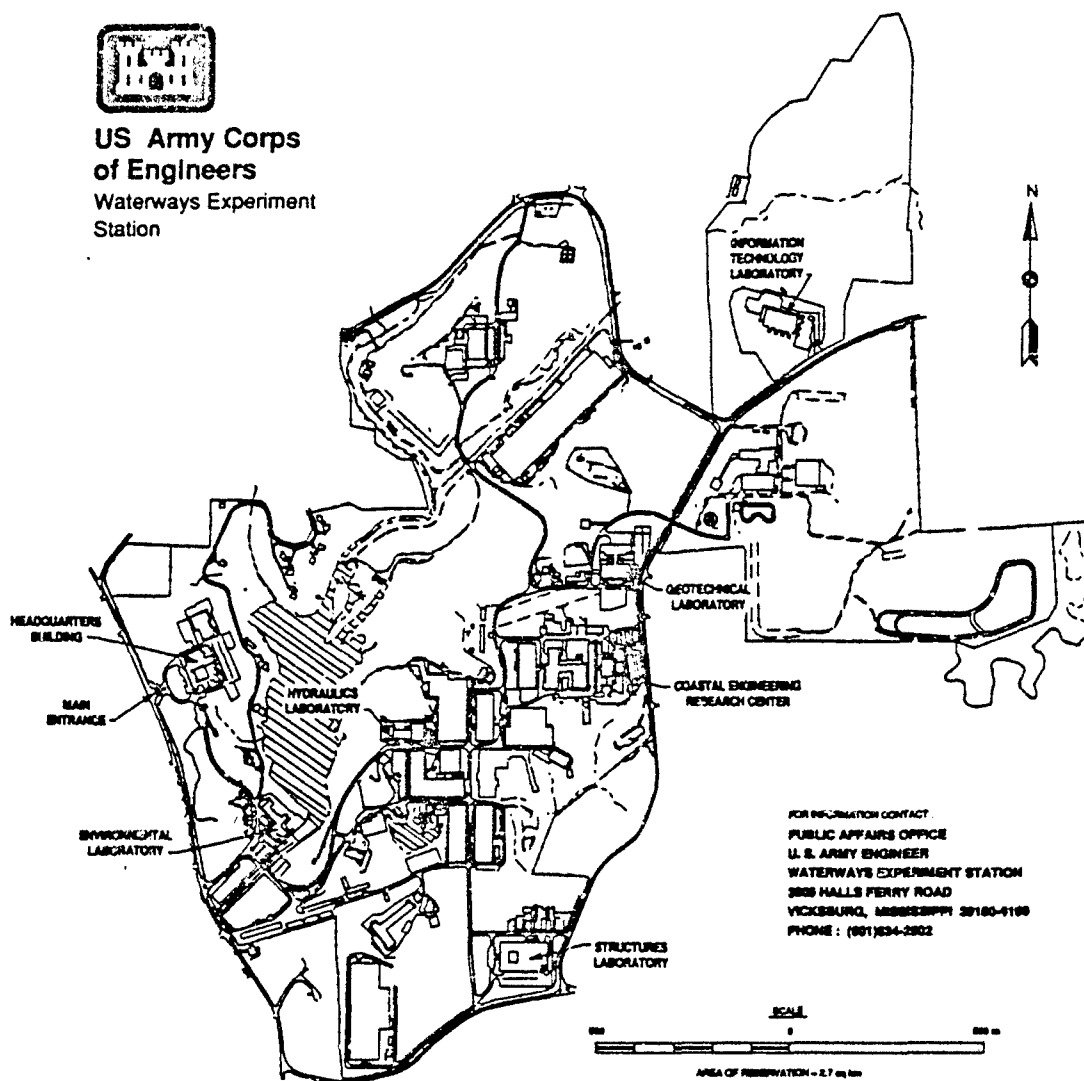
US Army Corps of Engineers
Waterways Experiment Station

N

INFORMATION TECHNOLOGY LABORATORY

GEOTECHNICAL LABORATORY

HEADQUARTERS BUILDING

MAIN ENTRANCE

HYDRAULICS LABORATORY

COASTAL ENGINEERING RESEARCH CENTER

ENVIRONMENTAL LABORATORY

FOR INFORMATION CONTACT
PUBLIC AFFAIRS OFFICE
U. S. ARMY ENGINEER
WATERWAYS EXPERIMENT STATION
3909 HALLS FERRY ROAD
VICKSBURG, MISSISSIPPI 39180-6199
PHONE : (601)634-2502

STRUCTURES LABORATORY

SCALE
500 0 500 m

AREA OF RESERVATION = 2.7 sq km